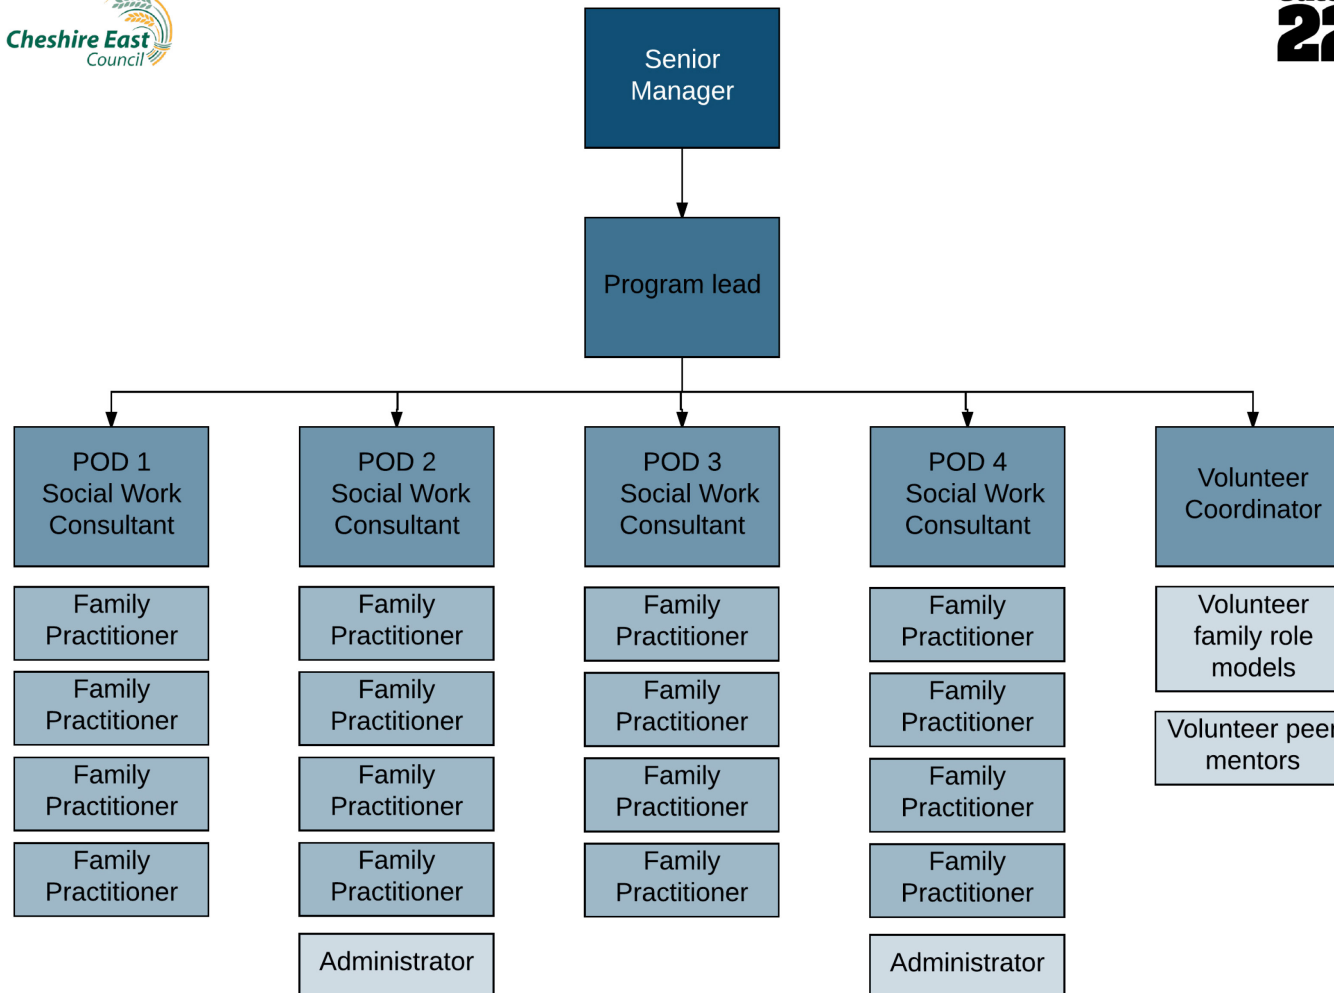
Cheshire East Council

22

Senior Manager

Program lead

POD 1 Social Work Consultant

Family Practitioner

Family Practitioner

Family Practitioner

Family Practitioner

POD 2 Social Work Consultant

Family Practitioner

Family Practitioner

Family Practitioner

Family Practitioner

Administrator

POD 3 Social Work Consultant

Family Practitioner

Family Practitioner

Family Practitioner

Family Practitioner

POD 4 Social Work Consultant

Family Practitioner

Family Practitioner

Family Practitioner

Family Practitioner

Administrator

Volunteer Coordinator

Volunteer family role models

Volunteer peer mentors